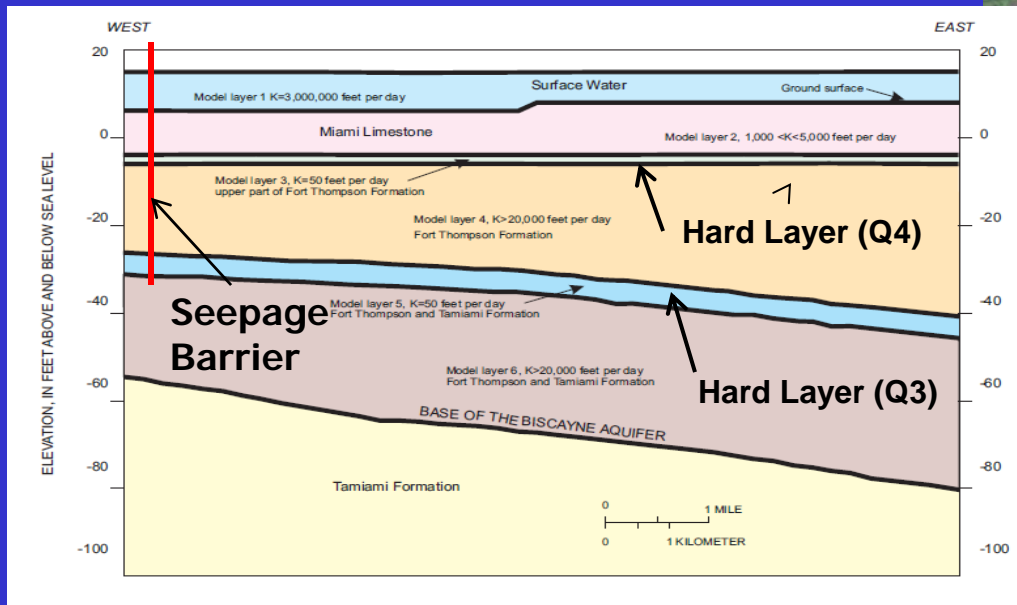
WEST

EAST

20

20

Surface Water

Model layer 1 K=3,000,000 feet per day

Ground surface

0

Miami Limestone

Model layer 2, 1,000 <K<5,000 feet per day

0

Model layer 3, K=50 feet per day
upper part of Fort Thompson Formation

-20

Model layer 4, K>20,000 feet per day
Fort Thompson Formation

Hard Layer (Q4)

-20

-40

Seepage Barrier

Model layer 5, K=50 feet per day
Fort Thompson and Tamiami Formation

-40

-60

Model layer 6, K>20,000 feet per day
Fort Thompson and Tamiami Formation

Hard Layer (Q3)

-60

BASE OF THE BISCAYNE AQUIFER

-80

Tamiami Formation

-80

0

1 MILE

0

1 KILOMETER

-100

-100

ELEVATION, IN FEET ABOVE AND BELOW SEA LEVEL